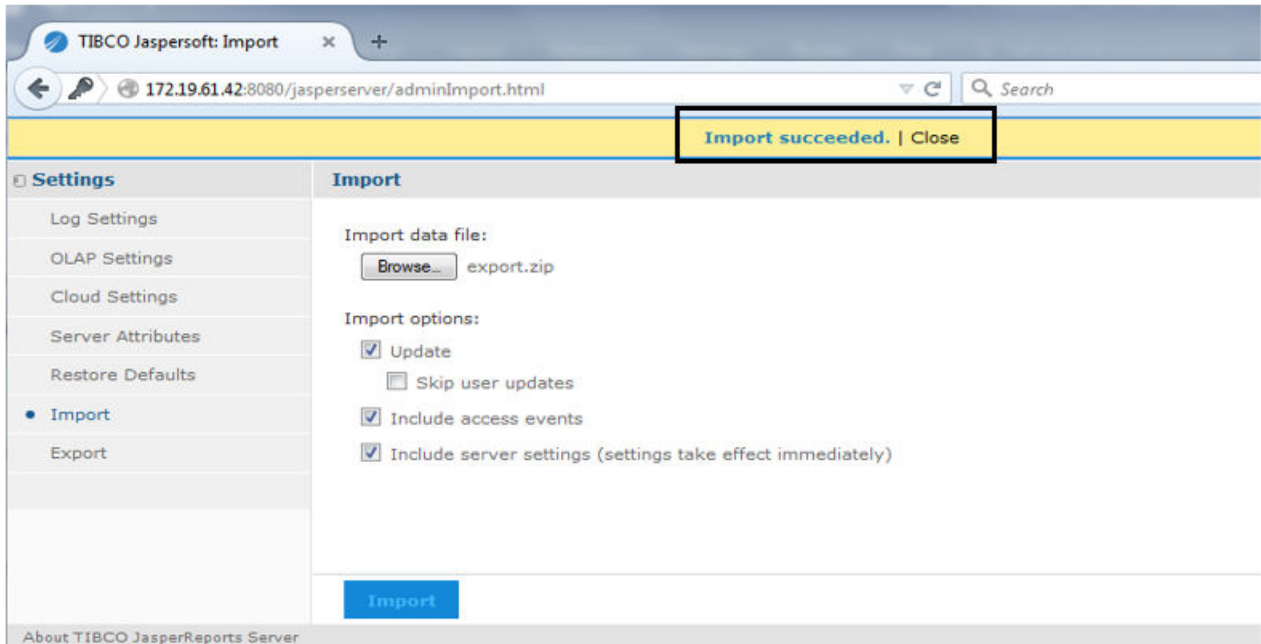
TIBCO Jaspersoft: Import ×

172.19.61.42:8080/jasperserver/adminImport.html

Search

Import succeeded. | Close

Settings

Log Settings

OLAP Settings

Cloud Settings

Server Attributes

Restore Defaults

Import

Export

Import

Import data file:

Browse... export.zip

Import options:

Update

Skip user updates

Include access events

Include server settings (settings take effect immediately)

Import

About TIBCO JasperReports Server